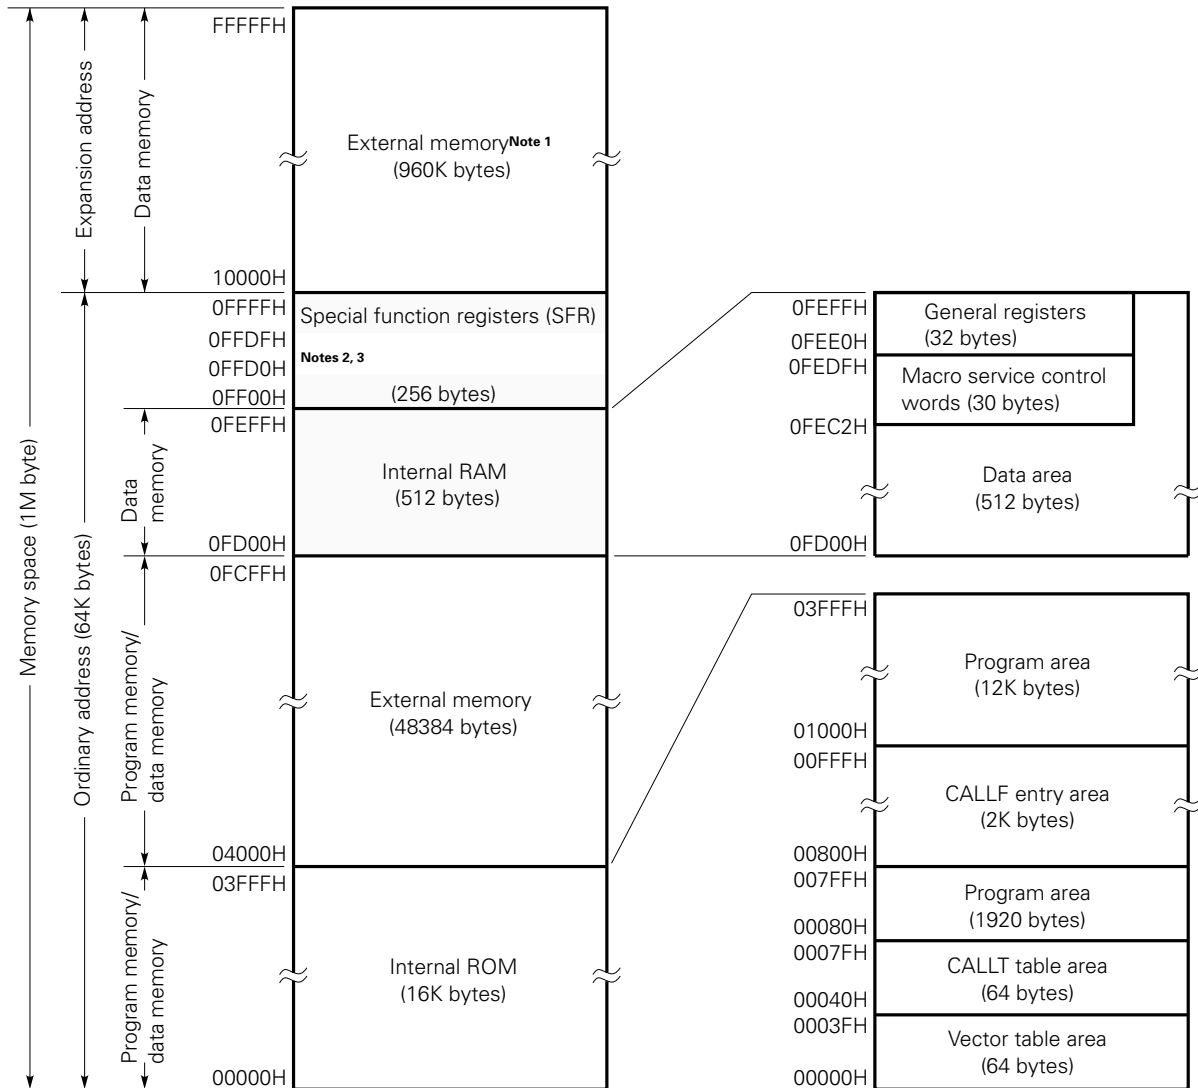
Memory space (1M byte)
Expansion address
Data memory
Ordinary address (64K bytes)
Data memory
Program memory/ data memory
Program memory/ data memory

FFFFFH
External memory$^{\textbf{Note 1}}$
(960K bytes)
10000H
0FFFFH
Special function registers (SFR)
0FFDFH
0FFD0H
Notes 2, 3
0FF00H
(256 bytes)
0FEFFH
Internal RAM
(512 bytes)
0FD00H
0FCFFH
External memory
(48384 bytes)
04000H
03FFFH
Internal ROM
(16K bytes)
00000H

0FEFFH
General registers
(32 bytes)
0FEE0H
0FEDFH
Macro service control words (30 bytes)
0FEC2H
Data area
(512 bytes)
0FD00H

03FFFH
Program area
(12K bytes)
01000H
00FFFH
CALLF entry area
(2K bytes)
00800H
007FFH
Program area
(1920 bytes)
00080H
0007FH
CALLT table area
(64 bytes)
00040H
0003FH
Vector table area
(64 bytes)
00000H